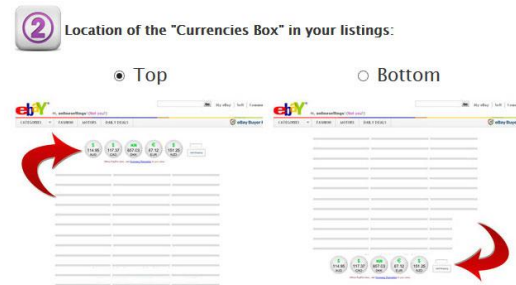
2

Location of the "Currencies Box" in your listings:

Top

Bottom

ebay

Hi, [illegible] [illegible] My eBay | Sell | Comm

CATEGORIES FASHION MOTORS DAILY DEALS eBay Buyer

\$ 114.95 AUD
\$ 117.37 CAD
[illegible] 867.03 DKK
€ 87.12 EUR
\$ 151.35 NZD

ebay

Hi, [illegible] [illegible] My eBay | Sell | Comm

CATEGORIES FASHION MOTORS DAILY DEALS eBay Buyer

\$ 114.95 AUD
\$ 117.37 CAD
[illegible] 867.03 DKK
€ 87.12 EUR
\$ 151.35 NZD